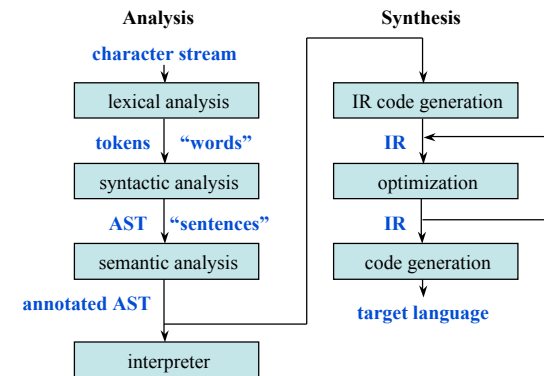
Analysis

character stream

lexical analysis

tokens "words"

syntactic analysis

AST "sentences"

semantic analysis

annotated AST

interpreter

Synthesis

IR code generation

IR

optimization

IR

code generation

target language